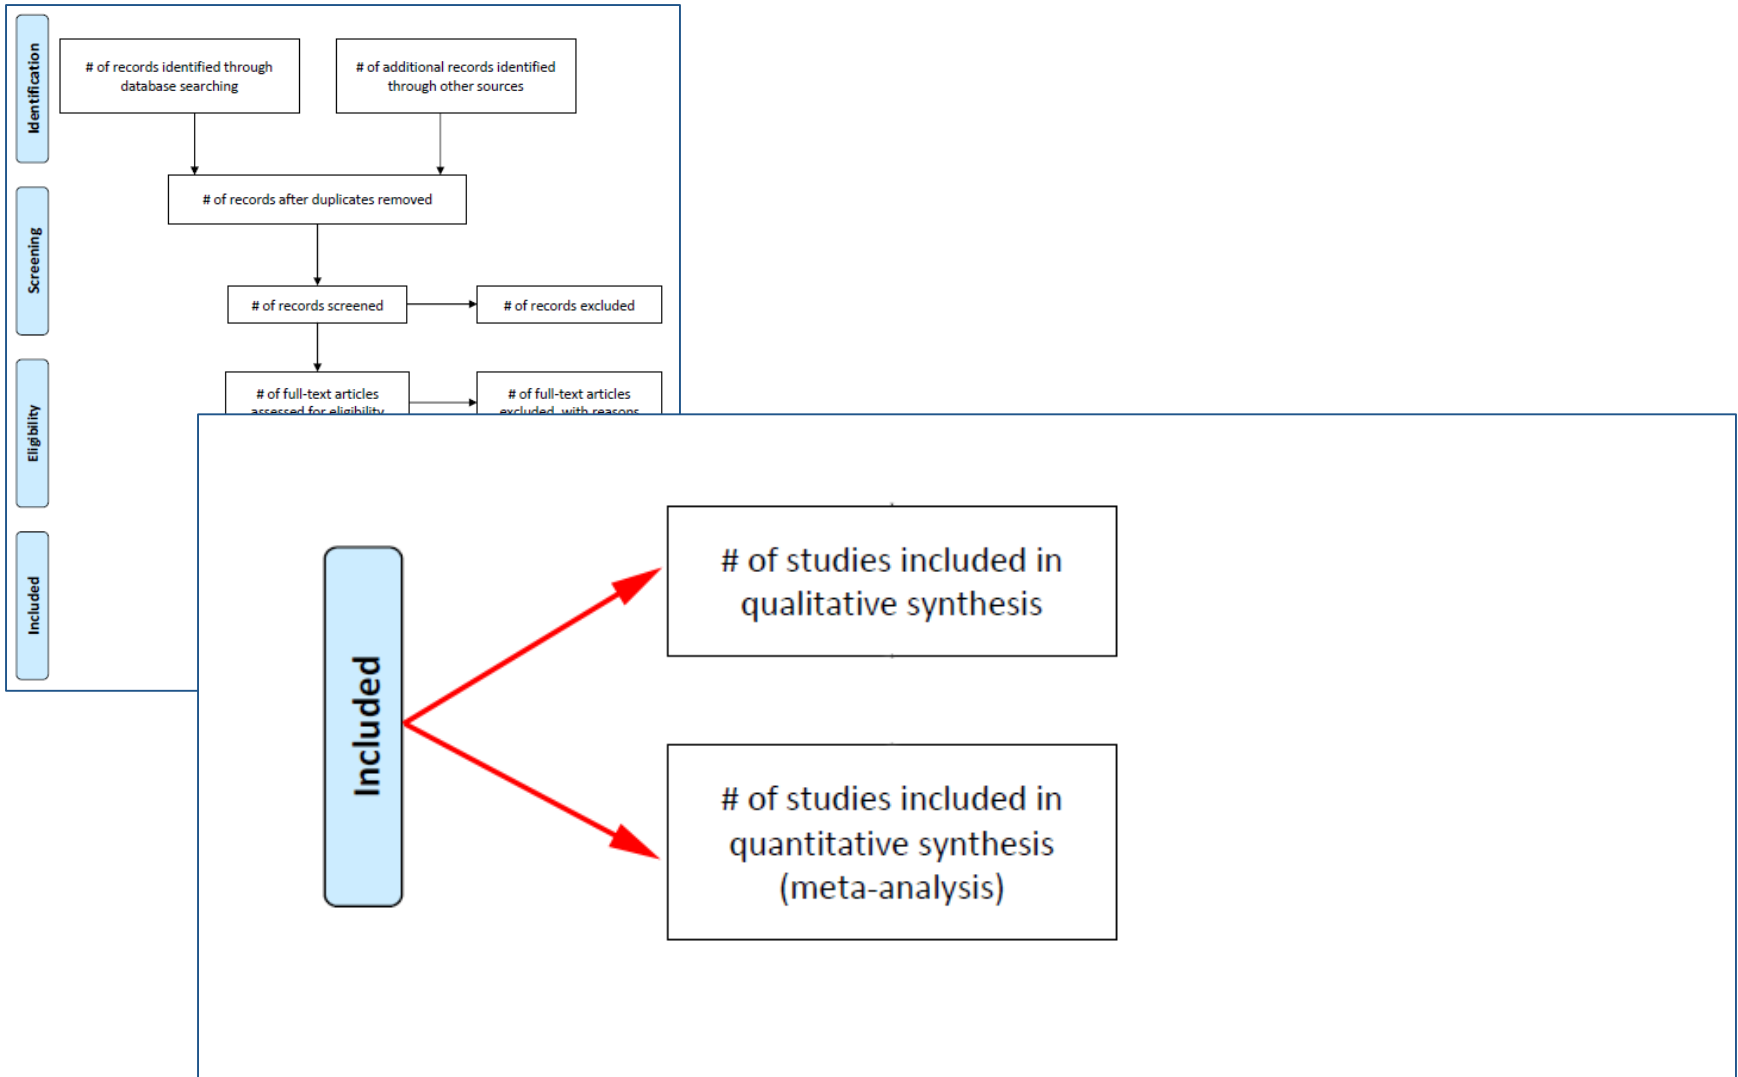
Identification

Screening

Eligibility

Included

# of records identified through database searching

# of additional records identified through other sources

# of records after duplicates removed

# of records screened

# of records excluded

# of full-text articles assessed for eligibility

# of full-text articles excluded, with reasons

Included

# of studies included in qualitative synthesis

# of studies included in quantitative synthesis (meta-analysis)